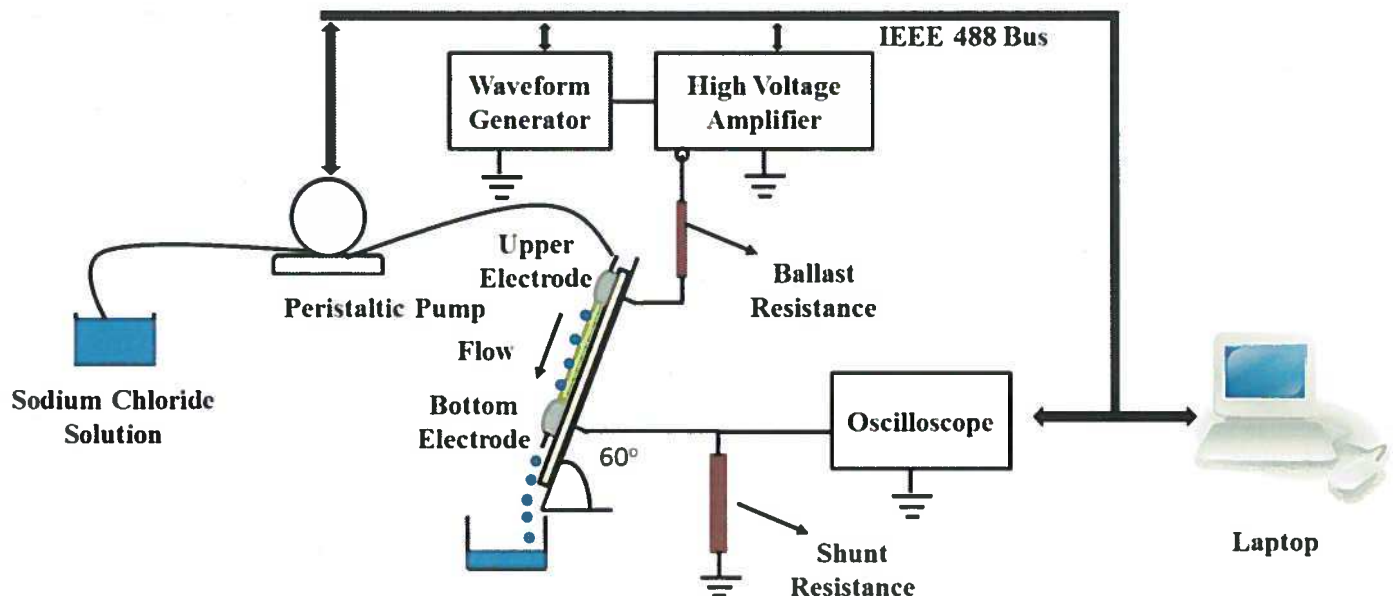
IEEE 488 Bus

Waveform Generator

High Voltage Amplifier

Upper Electrode

Ballast Resistance

Peristaltic Pump

Flow

Sodium Chloride Solution

Bottom Electrode

60°

Oscilloscope

Shunt Resistance

Laptop